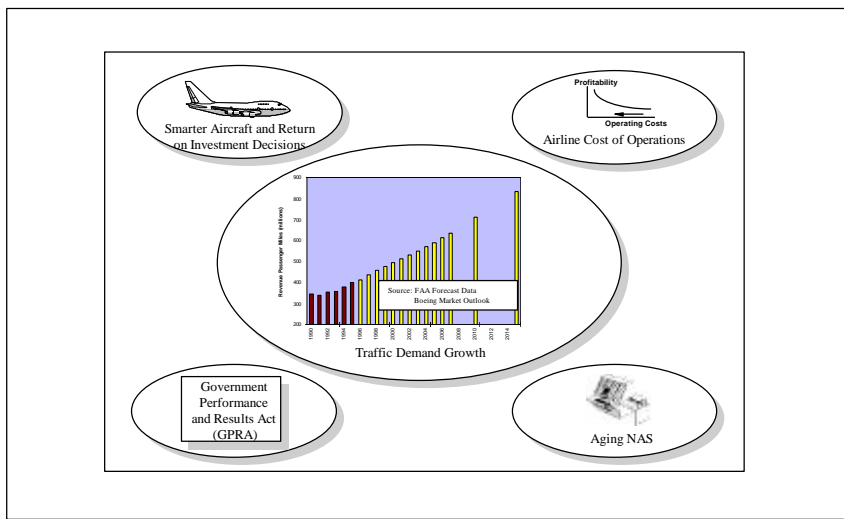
Smarter Aircraft and Return on Investment Decisions

Profitability

Operating Costs

Airline Cost of Operations

900
800
700
600
500
400
300
200

Revenue Passenger Miles (millions)

Source: FAA Forecast Data
Boeing Market Outlook

1990
1992
1994
1996
1998
2000
2002
2004
2006
2008
2010
2012
2014

Traffic Demand Growth

Government Performance and Results Act (GPRA)

Aging NAS